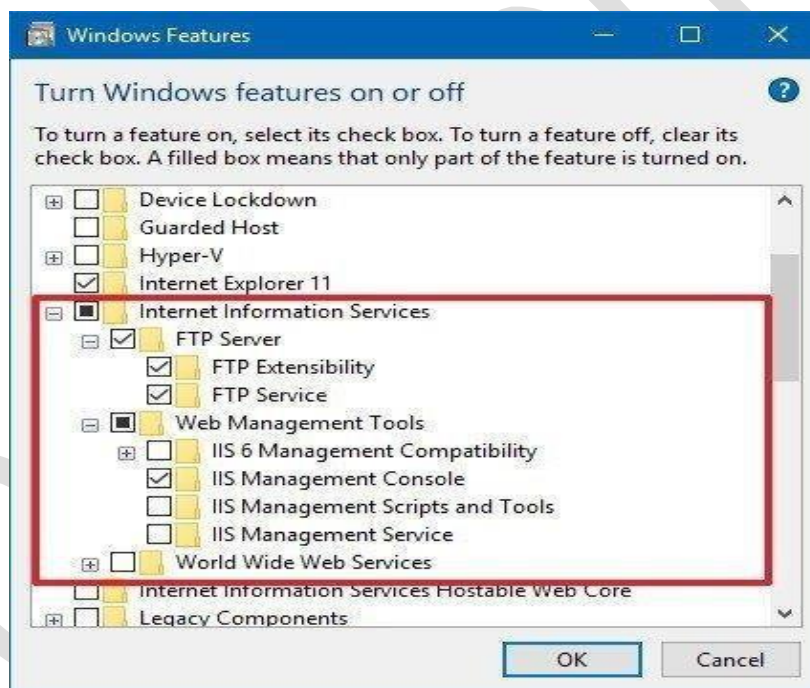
Windows Features

Turn Windows features on or off

To turn a feature on, select its check box. To turn a feature off, clear its check box. A filled box means that only part of the feature is turned on.

Device Lockdown
Guarded Host
Hyper-V
Internet Explorer 11
Internet Information Services
FTP Server
FTP Extensibility
FTP Service
Web Management Tools
IIS 6 Management Compatibility
IIS Management Console
IIS Management Scripts and Tools
IIS Management Service
World Wide Web Services
Internet Information Services Hostable Web Core
Legacy Components

OK
Cancel